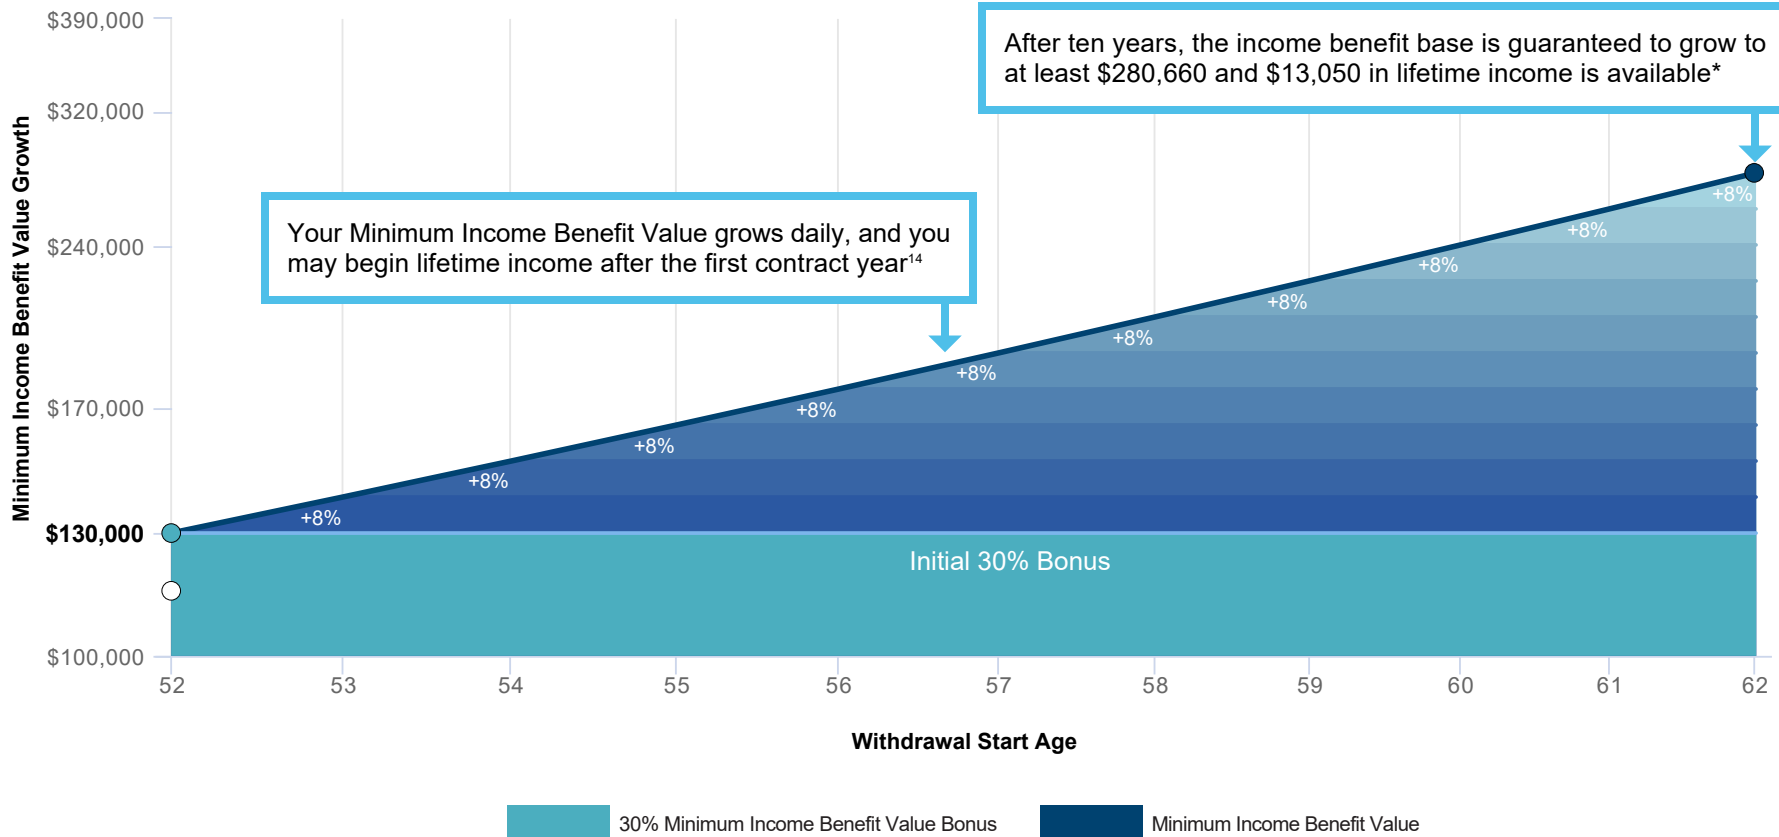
After ten years, the income benefit base is guaranteed to grow to at least $280,660 and $13,050 in lifetime income is available*

Your Minimum Income Benefit Value grows daily, and you may begin lifetime income after the first contract year$^{14}$

Minimum Income Benefit Value Growth

$390,000
$320,000
$240,000
$170,000
$130,000
$100,000

+8%
+8%
+8%
+8%
+8%
+8%
+8%
+8%
+8%
+8%

Initial 30% Bonus

52
53
54
55
56
57
58
59
60
61
62

Withdrawal Start Age

30% Minimum Income Benefit Value Bonus
Minimum Income Benefit Value